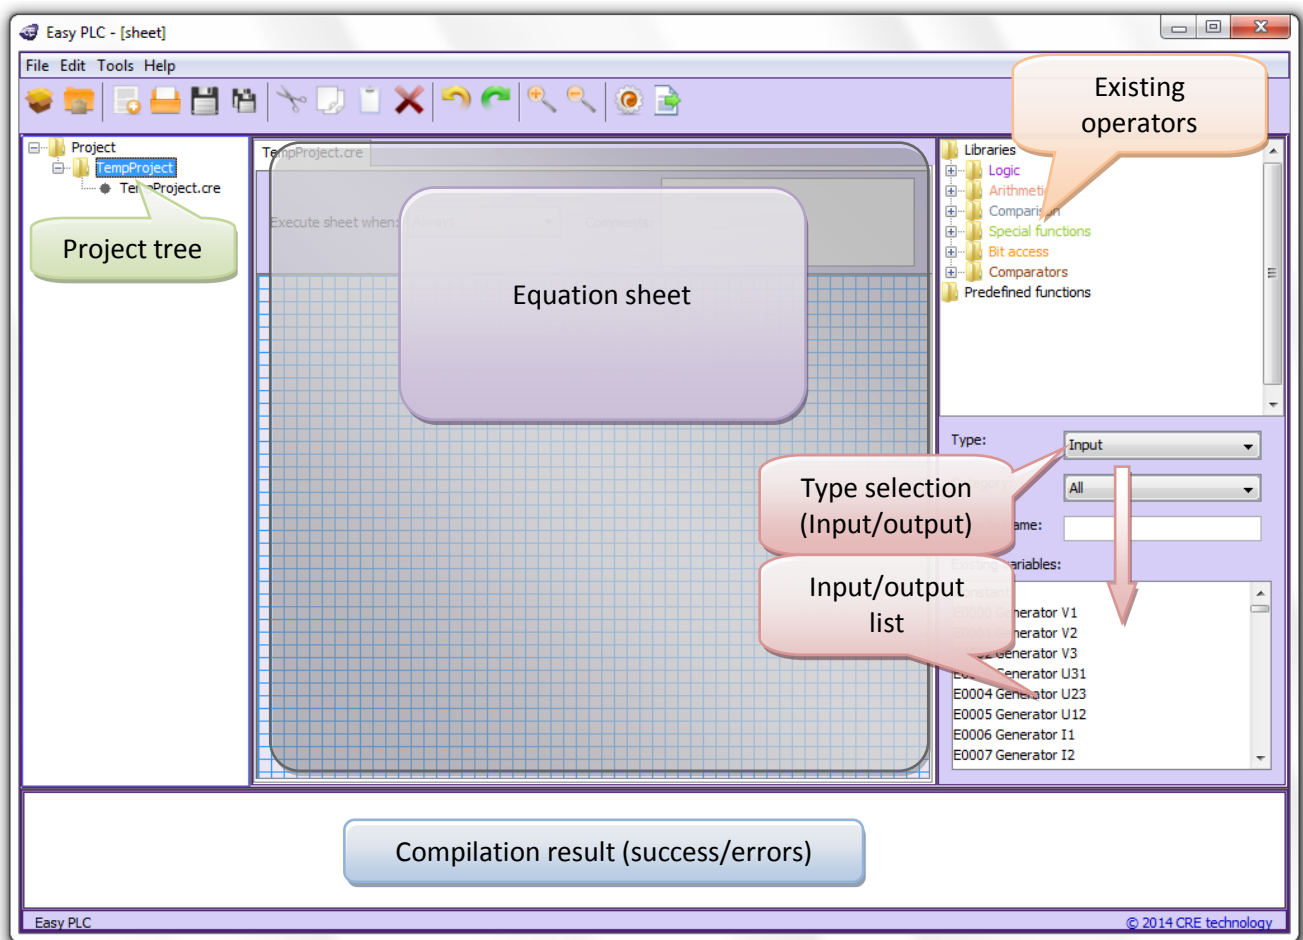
Easy PLC - [sheet]

File Edit Tools Help

Existing operators

Project
TempProject
Te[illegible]Project.cre

Project tree

TempProject.cre

Execute sheet when: Always

Comments

Equation sheet

Libraries
Logic
Arithmeti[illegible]
Compari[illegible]
Special functions
Bit access
Comparators
Predefined functions

Type: Input

All

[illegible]ame:

Type selection (Input/output)

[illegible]ariables:

Input/output list

E0000 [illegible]erator V1
E000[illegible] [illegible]erator V2
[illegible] Generator V3
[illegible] Generator U31
E0004 Gen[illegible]ator U23
E0005 Generator U12
E0006 Generator I1
E0007 Generator I2

Compilation result (success/errors)

Easy PLC

© 2014 CRE technology